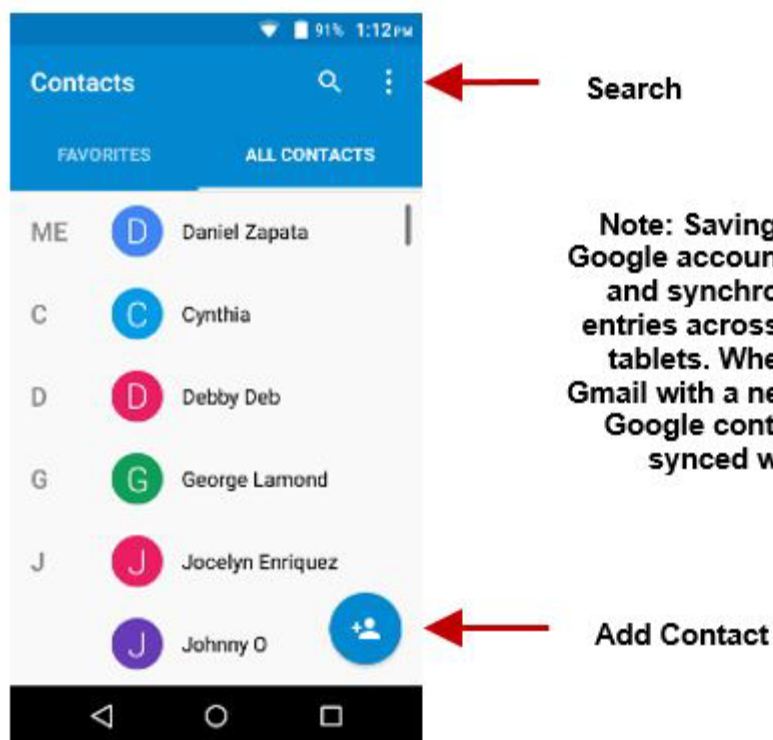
91% 1:12 PM

Contacts

FAVORITES

ALL CONTACTS

ME D Daniel Zapata

C C Cynthia

D D Debby Deb

G G George Lamond

J J Jocelyn Enriquez

J Johnny O

Search

Note: Saving
Google accoun
and synchro
entries across
tablets. Whe
Gmail with a ne
Google cont
synced w

Add Contact